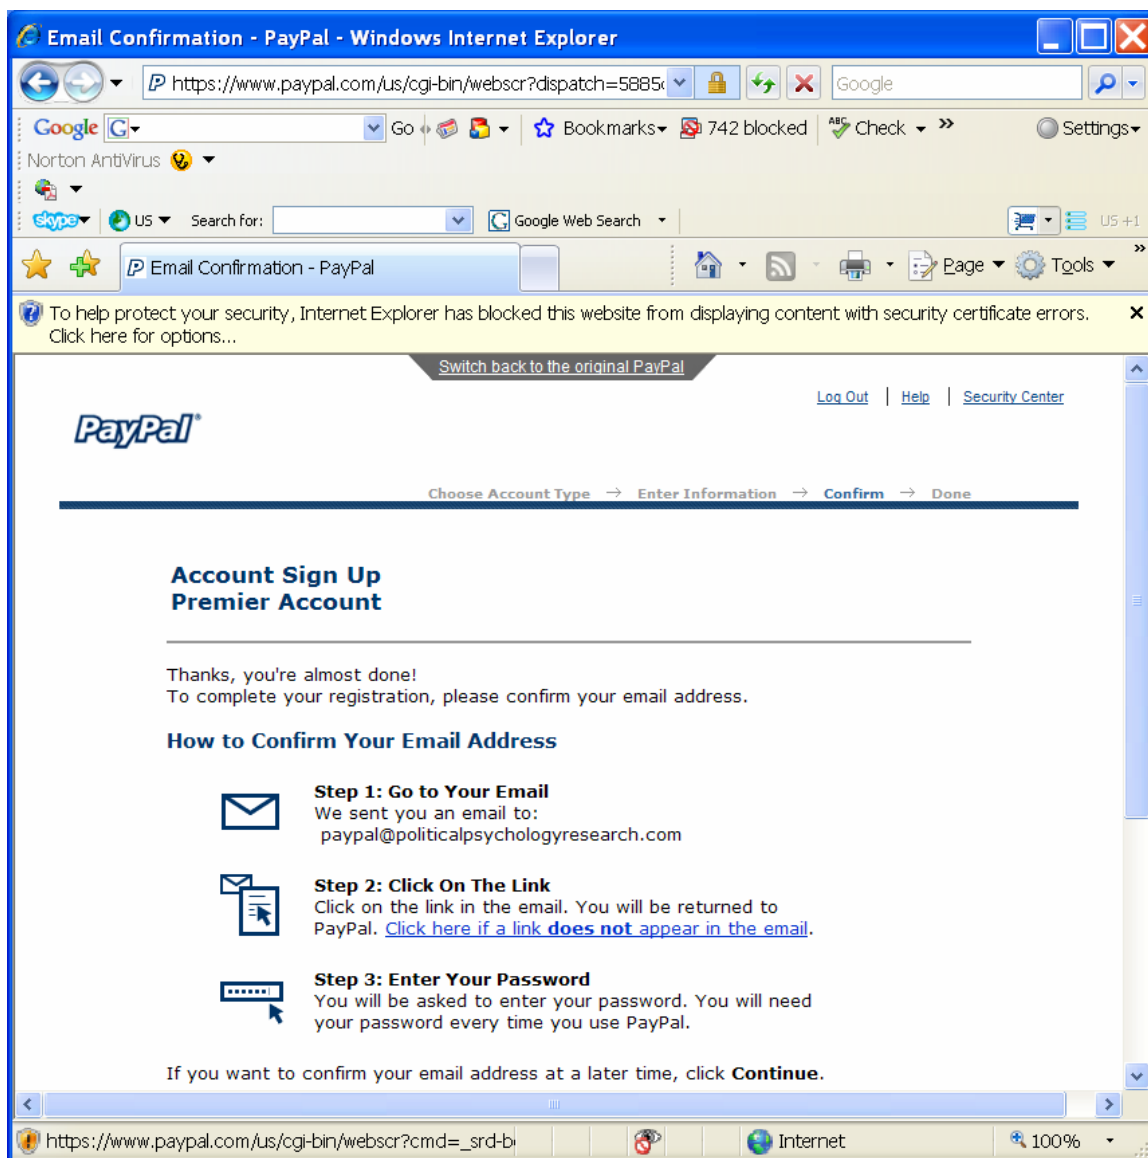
Email Confirmation - PayPal - Windows Internet Explorer

https://www.paypal.com/us/cgi-bin/webscr?dispatch=5885

Google

Google G Go Bookmarks 742 blocked Check Settings

Norton AntiVirus

US Search for: Google Web Search US +1

Email Confirmation - PayPal

Page Tools

To help protect your security, Internet Explorer has blocked this website from displaying content with security certificate errors. Click here for options...

Switch back to the original PayPal

Log Out | Help | Security Center

PayPal

Choose Account Type → Enter Information → Confirm → Done

Account Sign Up
Premier Account

Thanks, you're almost done!
To complete your registration, please confirm your email address.

How to Confirm Your Email Address

Step 1: Go to Your Email
We sent you an email to:
paypal@politicalpsychologyresearch.com

Step 2: Click On The Link
Click on the link in the email. You will be returned to PayPal. Click here if a link does not appear in the email.

Step 3: Enter Your Password
You will be asked to enter your password. You will need your password every time you use PayPal.

If you want to confirm your email address at a later time, click Continue.

https://www.paypal.com/us/cgi-bin/webscr?cmd=_srd-b

Internet

100%